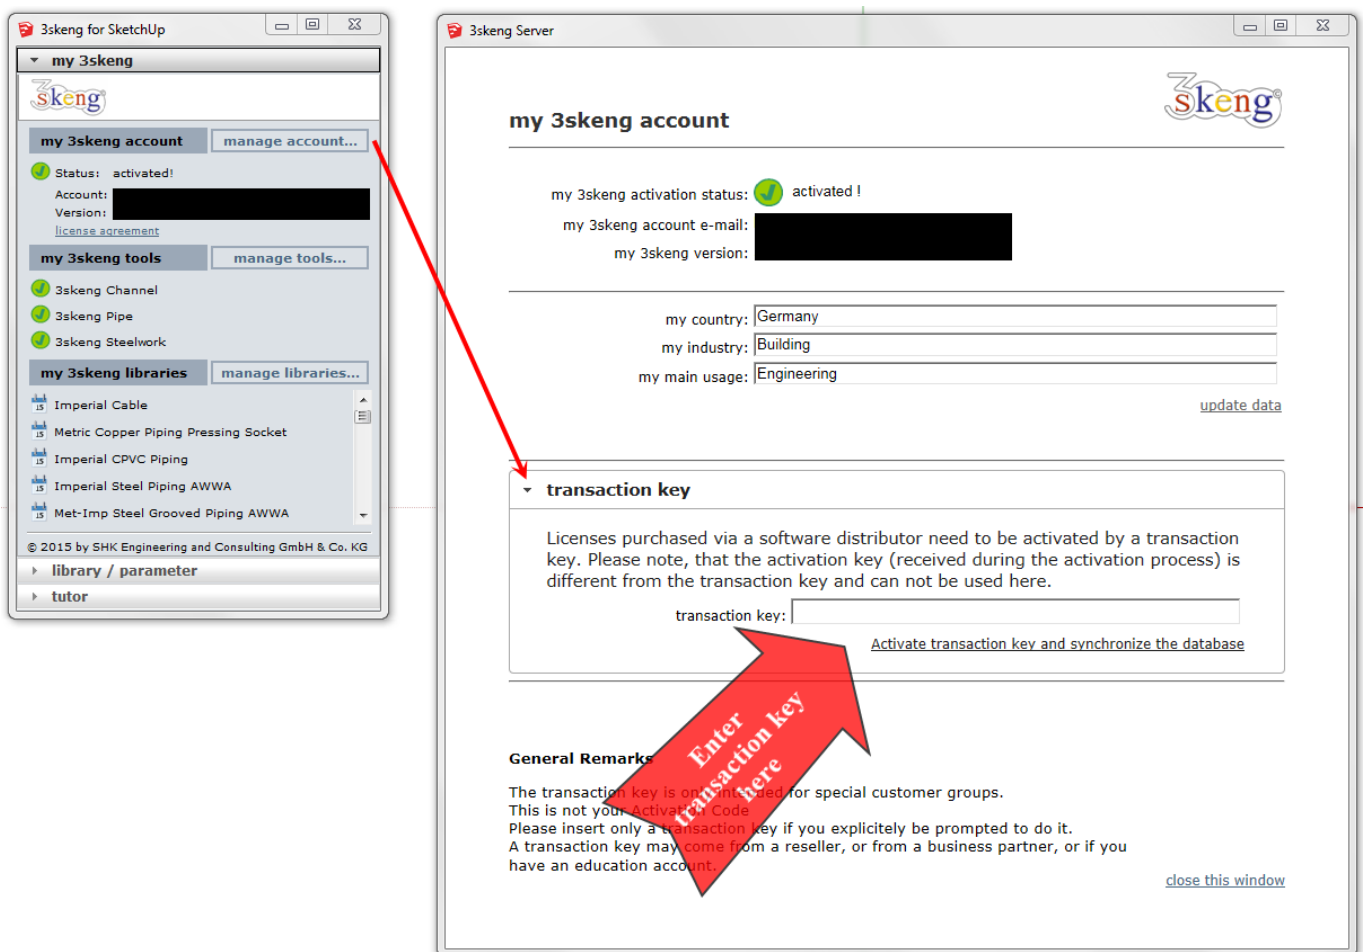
3skeng for SketchUp

my 3skeng

3skeng

my 3skeng account | manage account...

Status: activated!
Account:
Version:
license agreement

my 3skeng tools | manage tools...

3skeng Channel
3skeng Pipe
3skeng Steelwork

my 3skeng libraries | manage libraries...

Imperial Cable
Metric Copper Piping Pressing Socket
Imperial CPVC Piping
Imperial Steel Piping AWWA
Met-Imp Steel Grooved Piping AWWA

© 2015 by SHK Engineering and Consulting GmbH & Co. KG

library / parameter
tutor

3skeng Server

3skeng

my 3skeng account

my 3skeng activation status: activated !
my 3skeng account e-mail:
my 3skeng version:

my country: Germany
my industry: Building
my main usage: Engineering

update data

transaction key

Licenses purchased via a software distributor need to be activated by a transaction key. Please note, that the activation key (received during the activation process) is different from the transaction key and can not be used here.

transaction key:

Activate transaction key and synchronize the database

Enter transaction key here

General Remarks

The transaction key is only intended for special customer groups.
This is not your Activation Code
Please insert only a transaction key if you explicitely be prompted to do it.
A transaction key may come from a reseller, or from a business partner, or if you have an education account.

close this window